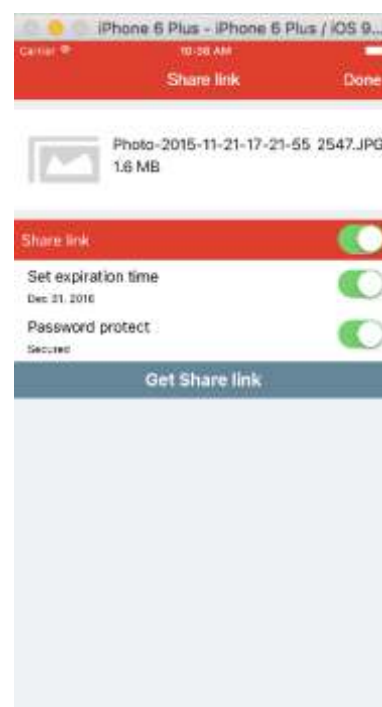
iPhone 6 Plus - iPhone 6 Plus / iOS 9...

Carrier
10:56 AM

Share link
Done

Photo-2015-11-21-17-21-55 2547.JPG
1.6 MB

Share link

Set expiration time
Dec 21, 2016

Password protect
Secured

Get Share link